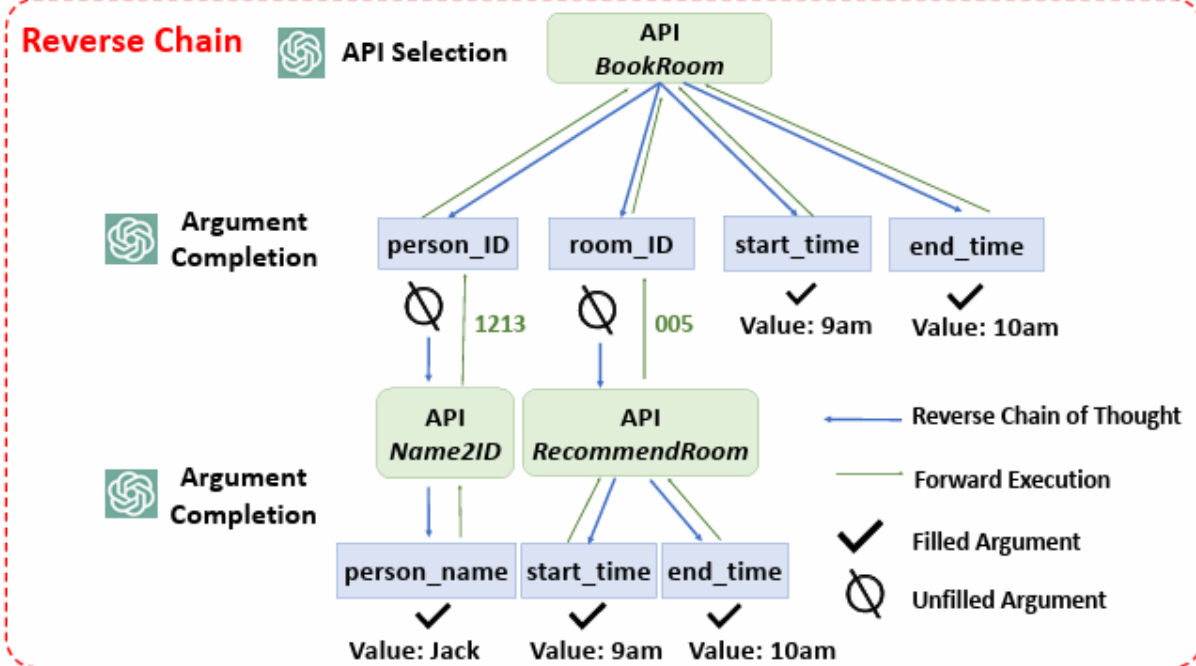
Reverse Chain

API Selection

API
*BookRoom*

Argument Completion

person_ID

room_ID

start_time

end_time

1213

005

Value: 9am

Value: 10am

API
*Name2ID*

API
*RecommendRoom*

Reverse Chain of Thought

Forward Execution

Argument Completion

person_name

start_time

end_time

Filled Argument

Unfilled Argument

Value: Jack

Value: 9am

Value: 10am